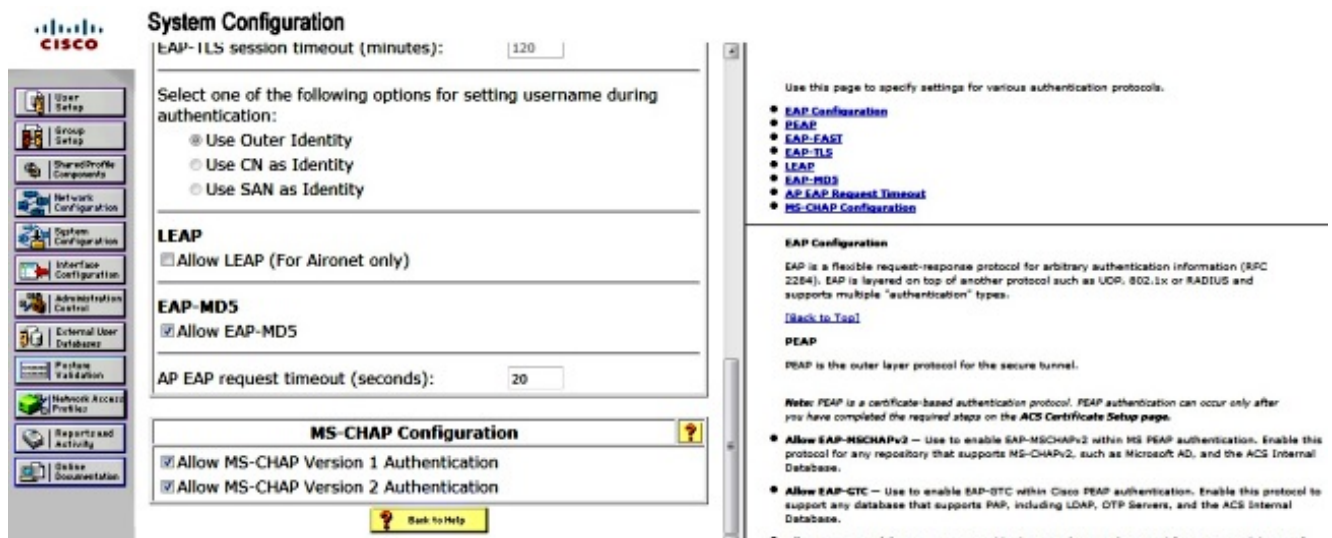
cisco

System Configuration

User Setup
Group Setup
Shared Profile Components
Network Configuration
System Configuration
Interface Configuration
Administration Control
External User Databases
Posture Validation
Network Access Profiles
Reports and Activity
Online Documentation

EAP-TLS session timeout (minutes): 120

Select one of the following options for setting username during authentication:
Use Outer Identity
Use CN as Identity
Use SAN as Identity

LEAP
Allow LEAP (For Aironet only)

EAP-MD5
Allow EAP-MD5

AP EAP request timeout (seconds): 20

MS-CHAP Configuration ?
Allow MS-CHAP Version 1 Authentication
Allow MS-CHAP Version 2 Authentication

Back to Help

Use this page to specify settings for various authentication protocols.

- EAP Configuration
- PEAP
- EAP-FAST
- EAP-TLS
- LEAP
- EAP-MD5
- AP EAP Request Timeout
- MS-CHAP Configuration

EAP Configuration

EAP is a flexible request-response protocol for arbitrary authentication information (RFC 2284). EAP is layered on top of another protocol such as UDP, 802.1x or RADIUS and supports multiple "authentication" types.

[Back to Top]

PEAP

PEAP is the outer layer protocol for the secure tunnel.

Note: PEAP is a certificate-based authentication protocol. PEAP authentication can occur only after you have completed the required steps on the ACS Certificate Setup page.

- Allow EAP-MSCHAPv2 — Use to enable EAP-MSCHAPv2 within MS PEAP authentication. Enable this protocol for any repository that supports MS-CHAPv2, such as Microsoft AD, and the ACS Internal Database.
- Allow EAP-GTC — Use to enable EAP-GTC within Cisco PEAP authentication. Enable this protocol to support any database that supports PAP, including LDAP, OTP Servers, and the ACS Internal Database.
- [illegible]